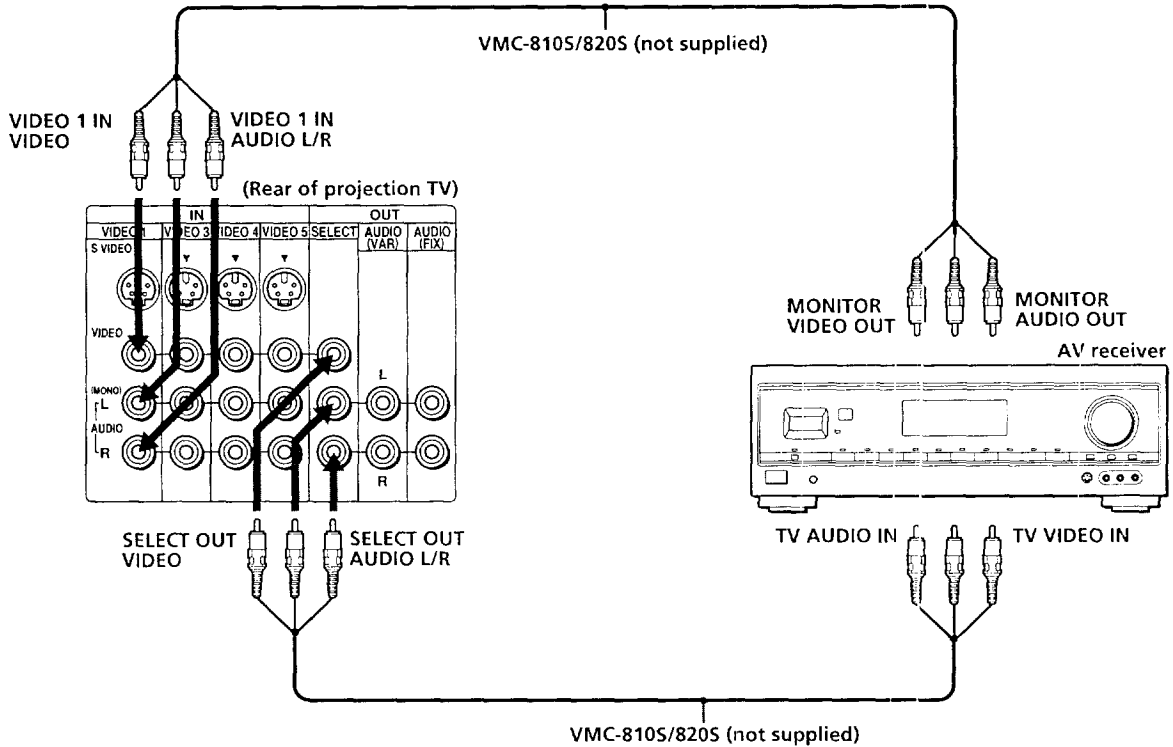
VMC-810S/820S (not supplied)

VIDEO 1 IN VIDEO

VIDEO 1 IN AUDIO L/R

(Rear of projection TV)

IN

OUT

VIDEO 1

VIDEO 3

VIDEO 4

VIDEO 5

SELECT

AUDIO (VAR)

AUDIO (FIX)

S VIDEO

VIDEO

(MONO) L

AUDIO

R

L

R

MONITOR VIDEO OUT

MONITOR AUDIO OUT

AV receiver

SELECT OUT VIDEO

SELECT OUT AUDIO L/R

TV AUDIO IN

TV VIDEO IN

VMC-810S/820S (not supplied)